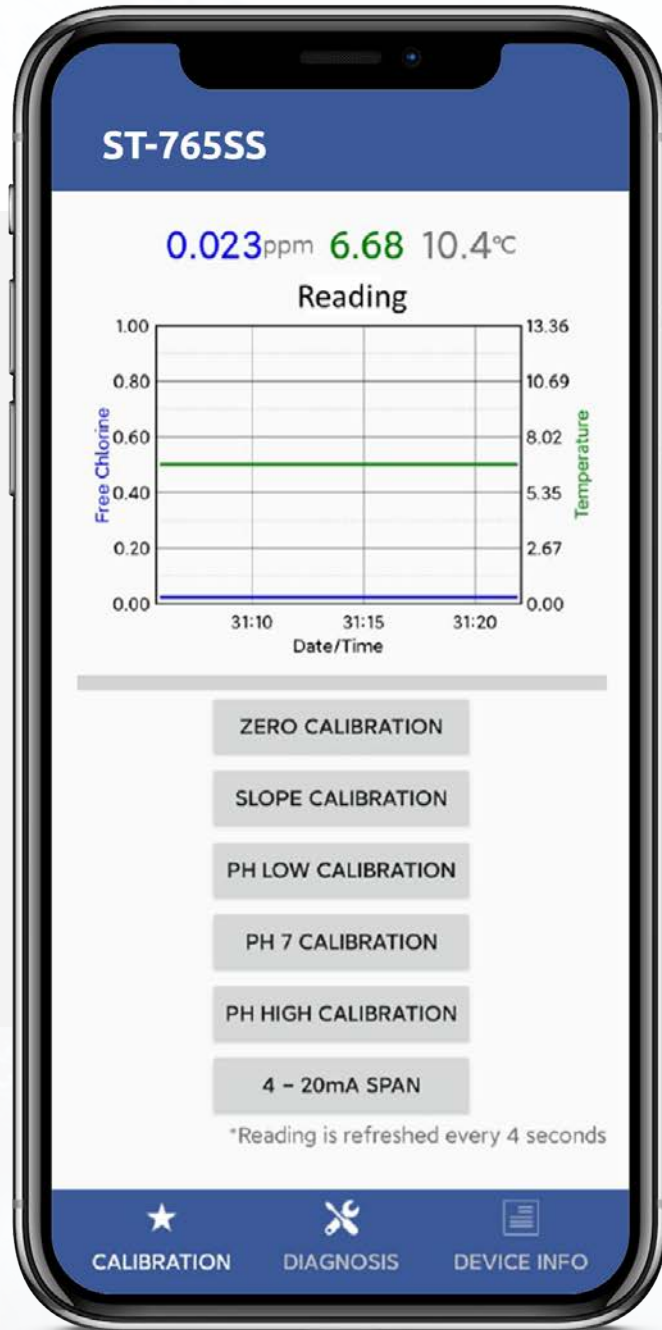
ST-765SS

0.023ppm 6.68 10.4℃

Reading

1.00
0.80
0.60
0.40
0.20
0.00

Free Chlorine

13.36
10.69
8.02
5.35
2.67
0.00

Temperature

31:10 31:15 31:20
Date/Time

ZERO CALIBRATION

SLOPE CALIBRATION

PH LOW CALIBRATION

PH 7 CALIBRATION

PH HIGH CALIBRATION

4 - 20mA SPAN

*Reading is refreshed every 4 seconds

CALIBRATION DIAGNOSIS DEVICE INFO